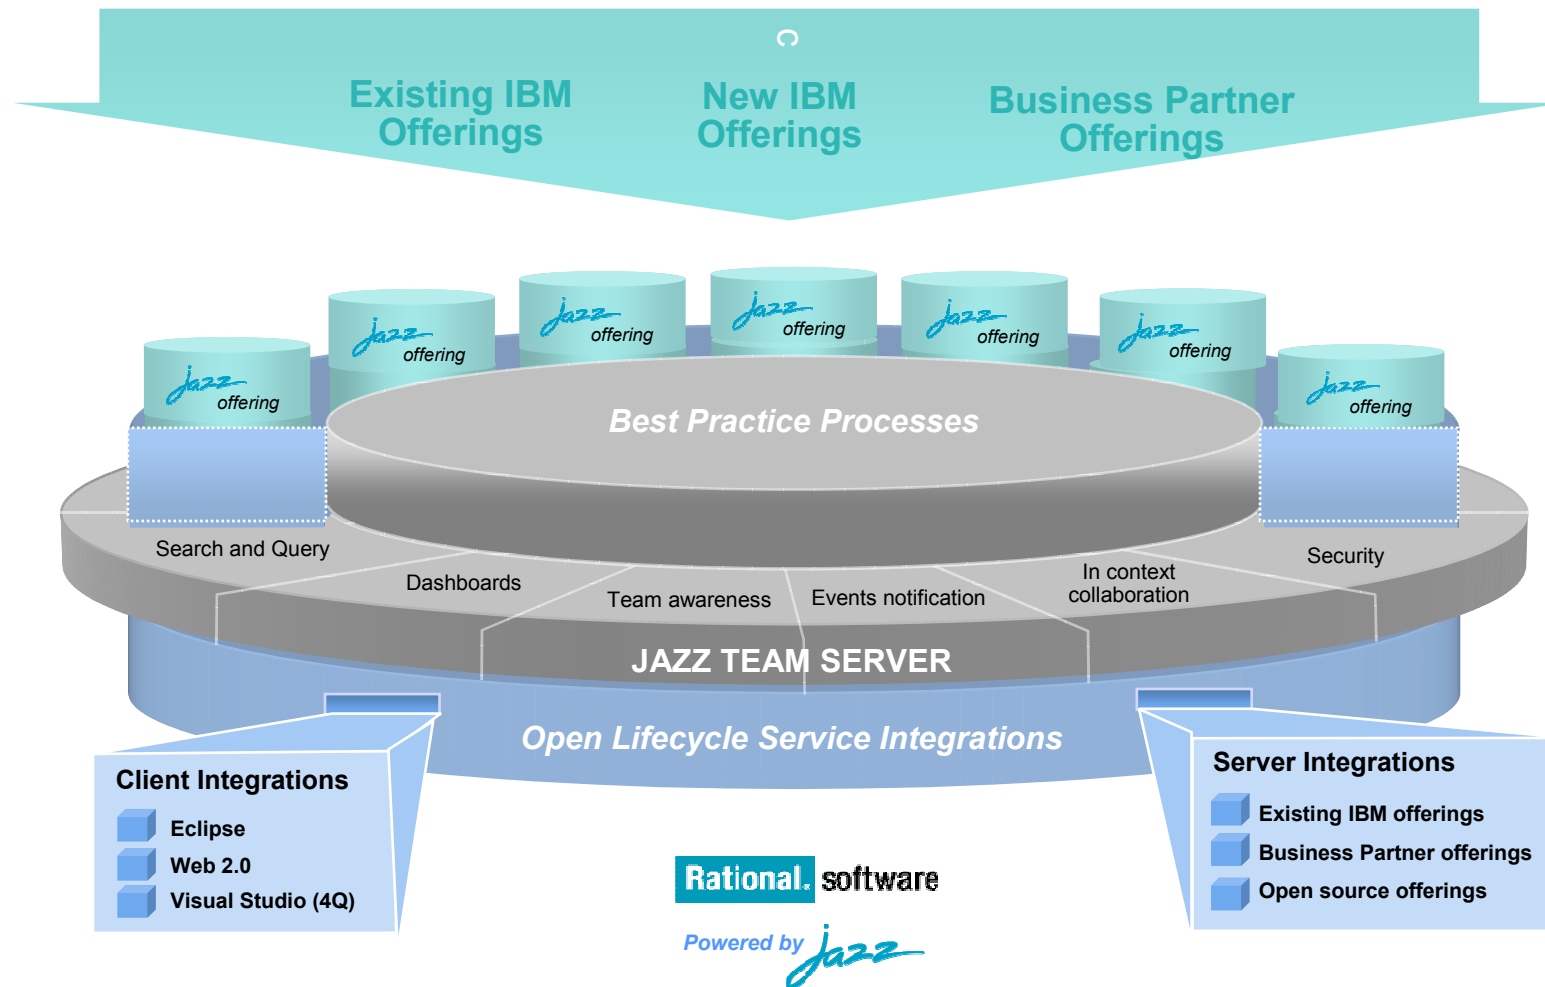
Existing IBM Offerings

New IBM Offerings

Business Partner Offerings

jazz offering

jazz offering

jazz offering

jazz offering

jazz offering

jazz offering

jazz offering

Best Practice Processes

Search and Query

Dashboards

Team awareness

Events notification

In context collaboration

Security

JAZZ TEAM SERVER

Open Lifecycle Service Integrations

Client Integrations
Eclipse
Web 2.0
Visual Studio (4Q)

Server Integrations
Existing IBM offerings
Business Partner offerings
Open source offerings

Rational. software

Powered by jazz